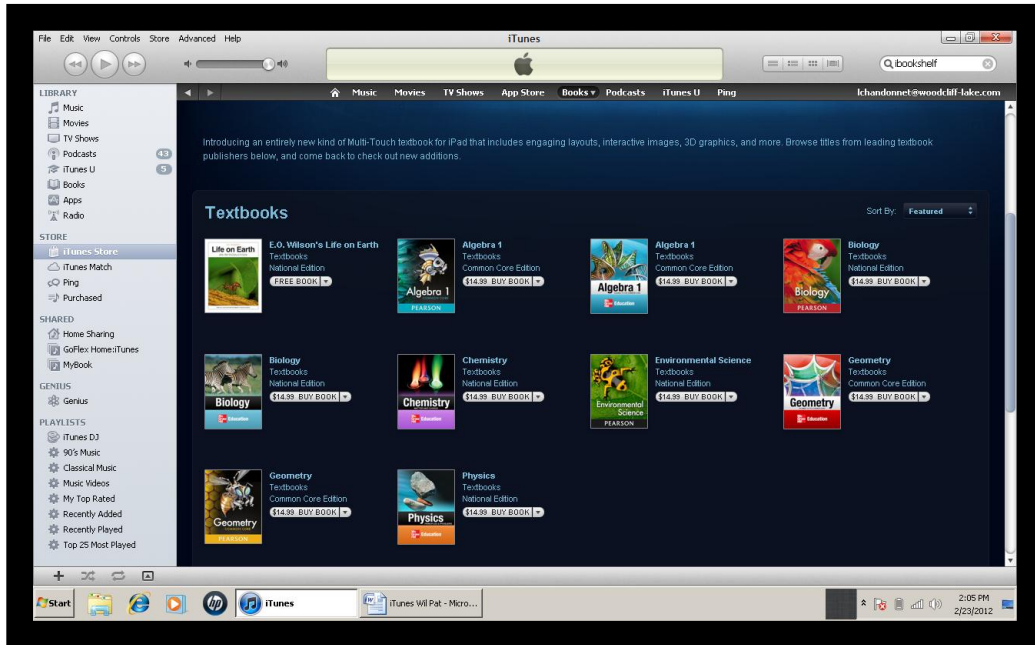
File Edit View Controls Store Advanced Help

iTunes

ibookshelf

LIBRARY
Music
Movies
TV Shows
Podcasts 43
iTunes U 5
Books
Apps
Radio

STORE
iTunes Store
iTunes Match
Ping
Purchased

SHARED
Home Sharing
GoFlex Home:iTunes
MyBook

GENIUS
Genius

PLAYLISTS
iTunes DJ
90's Music
Classical Music
Music Videos
My Top Rated
Recently Added
Recently Played
Top 25 Most Played

Music Movies TV Shows App Store Books Podcasts iTunes U Ping lchandonnet@woodcliff-lake.com

Introducing an entirely new kind of Multi-Touch textbook for iPad that includes engaging layouts, interactive images, 3D graphics, and more. Browse titles from leading textbook publishers below, and come back to check out new additions.

Textbooks

Sort By: Featured

Life on Earth
E.O. Wilson's Life on Earth
Textbooks
National Edition
FREE BOOK

Algebra 1
PEARSON
Algebra 1
Textbooks
Common Core Edition
$14.99 BUY BOOK

Algebra 1
Education
Algebra 1
Textbooks
Common Core Edition
$14.99 BUY BOOK

Biology
PEARSON
Biology
Textbooks
National Edition
$14.99 BUY BOOK

Biology
Education
Biology
Textbooks
National Edition
$14.99 BUY BOOK

Chemistry
Education
Chemistry
Textbooks
National Edition
$14.99 BUY BOOK

Environmental Science
PEARSON
Environmental Science
Textbooks
National Edition
$14.99 BUY BOOK

Geometry
Education
Geometry
Textbooks
Common Core Edition
$14.99 BUY BOOK

Geometry
PEARSON
Geometry
Textbooks
Common Core Edition
$14.99 BUY BOOK

Physics
Education
Physics
Textbooks
National Edition
$14.99 BUY BOOK

Start iTunes iTunes Wil Pat - Micro... 2:05 PM 2/23/2012